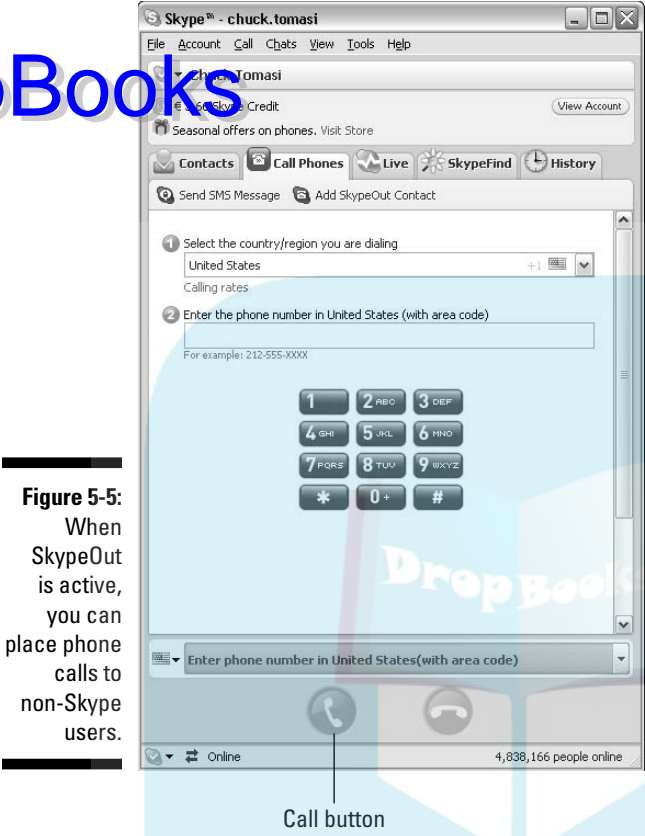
Skype™ - chuck.tomasi

File Account Call Chats View Tools Help

Chuck Tomasi

€ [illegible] Skype Credit

View Account

Seasonal offers on phones. Visit Store

Contacts Call Phones Live SkypeFind History

Send SMS Message Add SkypeOut Contact

1 Select the country/region you are dialing

United States +1

Calling rates

2 Enter the phone number in United States (with area code)

For example: 212-555-XXXX

| 1 | 2 ABC | 3 DEF |
|---|---|---|
| 4 GHI | 5 JKL | 6 MNO |
| 7 PQRS | 8 TUV | 9 WXYZ |
| * | 0 + | # |

Enter phone number in United States(with area code)

Online

4,838,166 people online

Figure 5-5: When SkypeOut is active, you can place phone calls to non-Skype users.

Call button

DropBooks